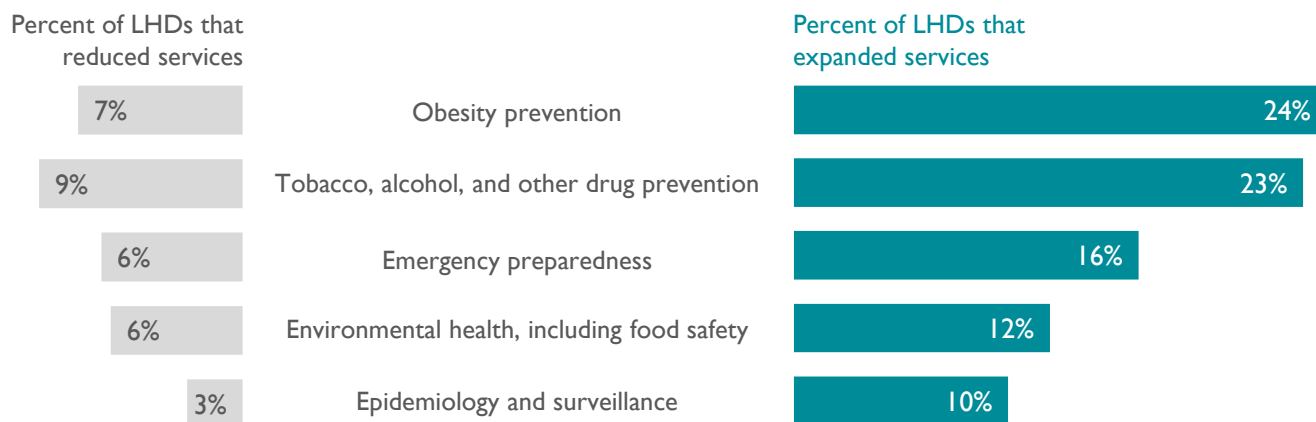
Percent of LHDs that reduced services

Percent of LHDs that expanded services

| Percent of LHDs that reduced services | | Percent of LHDs that expanded services |
|---|---|---|
| 7% | Obesity prevention | 24% |
| 9% | Tobacco, alcohol, and other drug prevention | 23% |
| 6% | Emergency preparedness | 16% |
| 6% | Environmental health, including food safety | 12% |
| 3% | Epidemiology and surveillance | 10% |